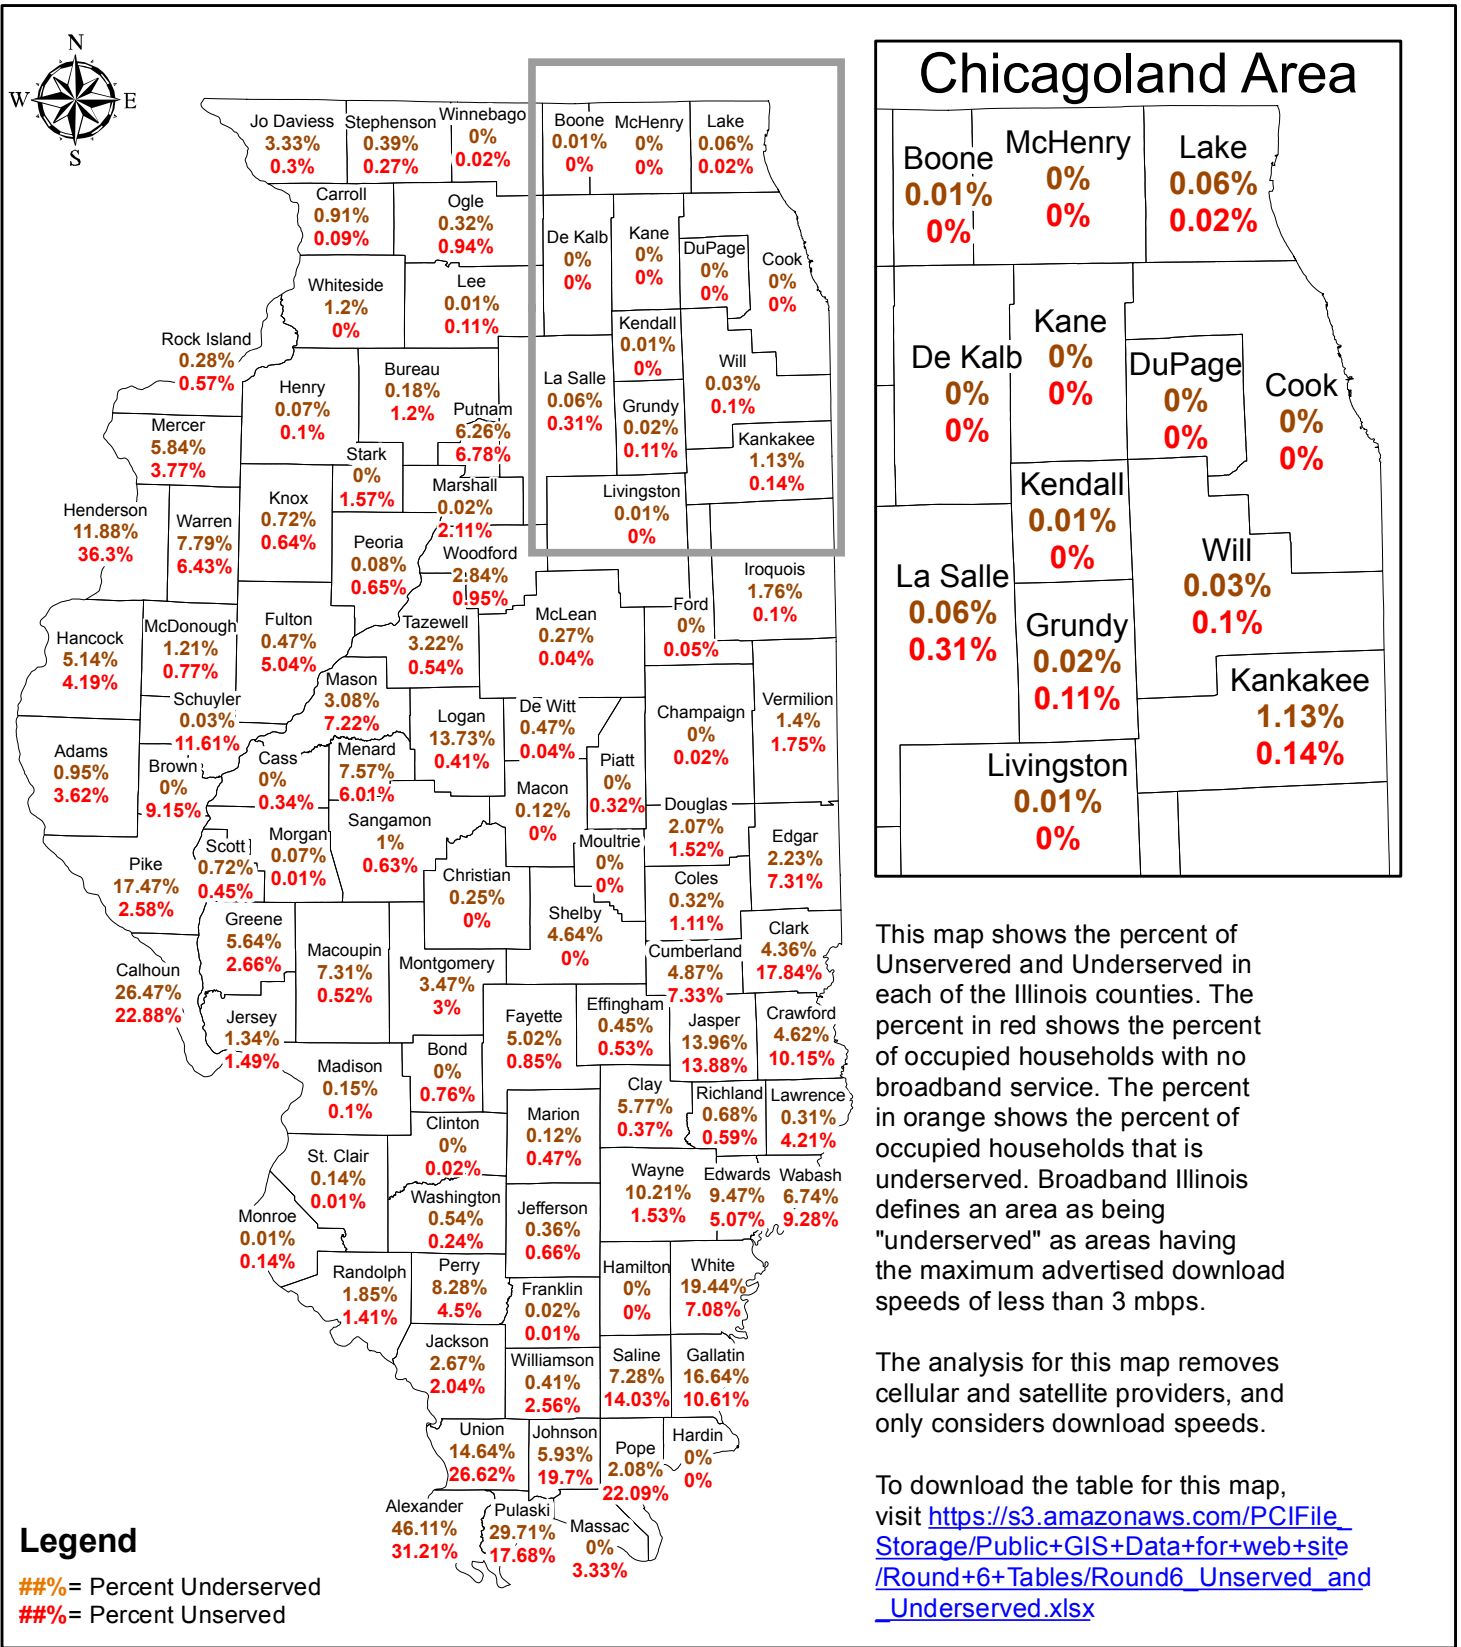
N
W
E
S

Jo Daviess
3.33%
0.3%

Stephenson
0.39%
0.27%

Winnebago
0%
0.02%

Boone
0.01%
0%

McHenry
0%
0%

Lake
0.06%
0.02%

Carroll
0.91%
0.09%

Ogle
0.32%
0.94%

De Kalb
0%
0%

Kane
0%
0%

DuPage
0%
0%

Cook
0%
0%

Whiteside
1.2%
0%

Lee
0.01%
0.11%

Kendall
0.01%
0%

Rock Island
0.28%
0.57%

Henry
0.07%
0.1%

Bureau
0.18%
1.2%

Putnam
6.26%
6.78%

La Salle
0.06%
0.31%

Grundy
0.02%
0.11%

Will
0.03%
0.1%

Kankakee
1.13%
0.14%

Mercer
5.84%
3.77%

Stark
0%
1.57%

Marshall
0.02%
2.11%

Livingston
0.01%
0%

Henderson
11.88%
36.3%

Warren
7.79%
6.43%

Knox
0.72%
0.64%

Peoria
0.08%
0.65%

Woodford
2.84%
0.95%

Iroquois
1.76%
0.1%

Hancock
5.14%
4.19%

McDonough
1.21%
0.77%

Fulton
0.47%
5.04%

Tazewell
3.22%
0.54%

McLean
0.27%
0.04%

Ford
0%
0.05%

Schuyler
0.03%
11.61%

Mason
3.08%
7.22%

Logan
13.73%
0.41%

De Witt
0.47%
0.04%

Champaign
0%
0.02%

Vermilion
1.4%
1.75%

Adams
0.95%
3.62%

Brown
0%
9.15%

Cass
0%
0.34%

Menard
7.57%
6.01%

Macon
0.12%
0%

Piatt
0%
0.32%

Douglas
2.07%
1.52%

Edgar
2.23%
7.31%

Scott
0.72%
0.45%

Morgan
0.07%
0.01%

Sangamon
1%
0.63%

Moultrie
0%
0%

Pike
17.47%
2.58%

Christian
0.25%
0%

Coles
0.32%
1.11%

Shelby
4.64%
0%

Clark
4.36%
17.84%

Greene
5.64%
2.66%

Macoupin
7.31%
0.52%

Montgomery
3.47%
3%

Cumberland
4.87%
7.33%

Calhoun
26.47%
22.88%

Jersey
1.34%
1.49%

Fayette
5.02%
0.85%

Effingham
0.45%
0.53%

Jasper
13.96%
13.88%

Crawford
4.62%
10.15%

Madison
0.15%
0.1%

Bond
0%
0.76%

Clay
5.77%
0.37%

Richland
0.68%
0.59%

Lawrence
0.31%
4.21%

Marion
0.12%
0.47%

Clinton
0%
0.02%

St. Clair
0.14%
0.01%

Wayne
10.21%
1.53%

Edwards
9.47%
5.07%

Wabash
6.74%
9.28%

Monroe
0.01%
0.14%

Washington
0.54%
0.24%

Jefferson
0.36%
0.66%

Randolph
1.85%
1.41%

Perry
8.28%
4.5%

Franklin
0.02%
0.01%

Hamilton
0%
0%

White
19.44%
7.08%

Jackson
2.67%
2.04%

Williamson
0.41%
2.56%

Saline
7.28%
14.03%

Gallatin
16.64%
10.61%

Union
14.64%
26.62%

Johnson
5.93%
19.7%

Pope
2.08%
22.09%

Hardin
0%
0%

Alexander
46.11%
31.21%

Pulaski
29.71%
17.68%

Massac
0%
3.33%

Chicagoland Area

Boone
0.01%
0%

McHenry
0%
0%

Lake
0.06%
0.02%

De Kalb
0%
0%

Kane
0%
0%

DuPage
0%
0%

Cook
0%
0%

Kendall
0.01%
0%

La Salle
0.06%
0.31%

Grundy
0.02%
0.11%

Will
0.03%
0.1%

Kankakee
1.13%
0.14%

Livingston
0.01%
0%

This map shows the percent of Unservered and Underserved in each of the Illinois counties. The percent in red shows the percent of occupied households with no broadband service. The percent in orange shows the percent of occupied households that is underserved. Broadband Illinois defines an area as being "underserved" as areas having the maximum advertised download speeds of less than 3 mbps.

The analysis for this map removes cellular and satellite providers, and only considers download speeds.

To download the table for this map, visit https://s3.amazonaws.com/PCIFile_Storage/Public+GIS+Data+for+web+site/Round+6+Tables/Round6_Unserved_and_Underserved.xlsx

Legend
##%= Percent Underserved
##%= Percent Unserved